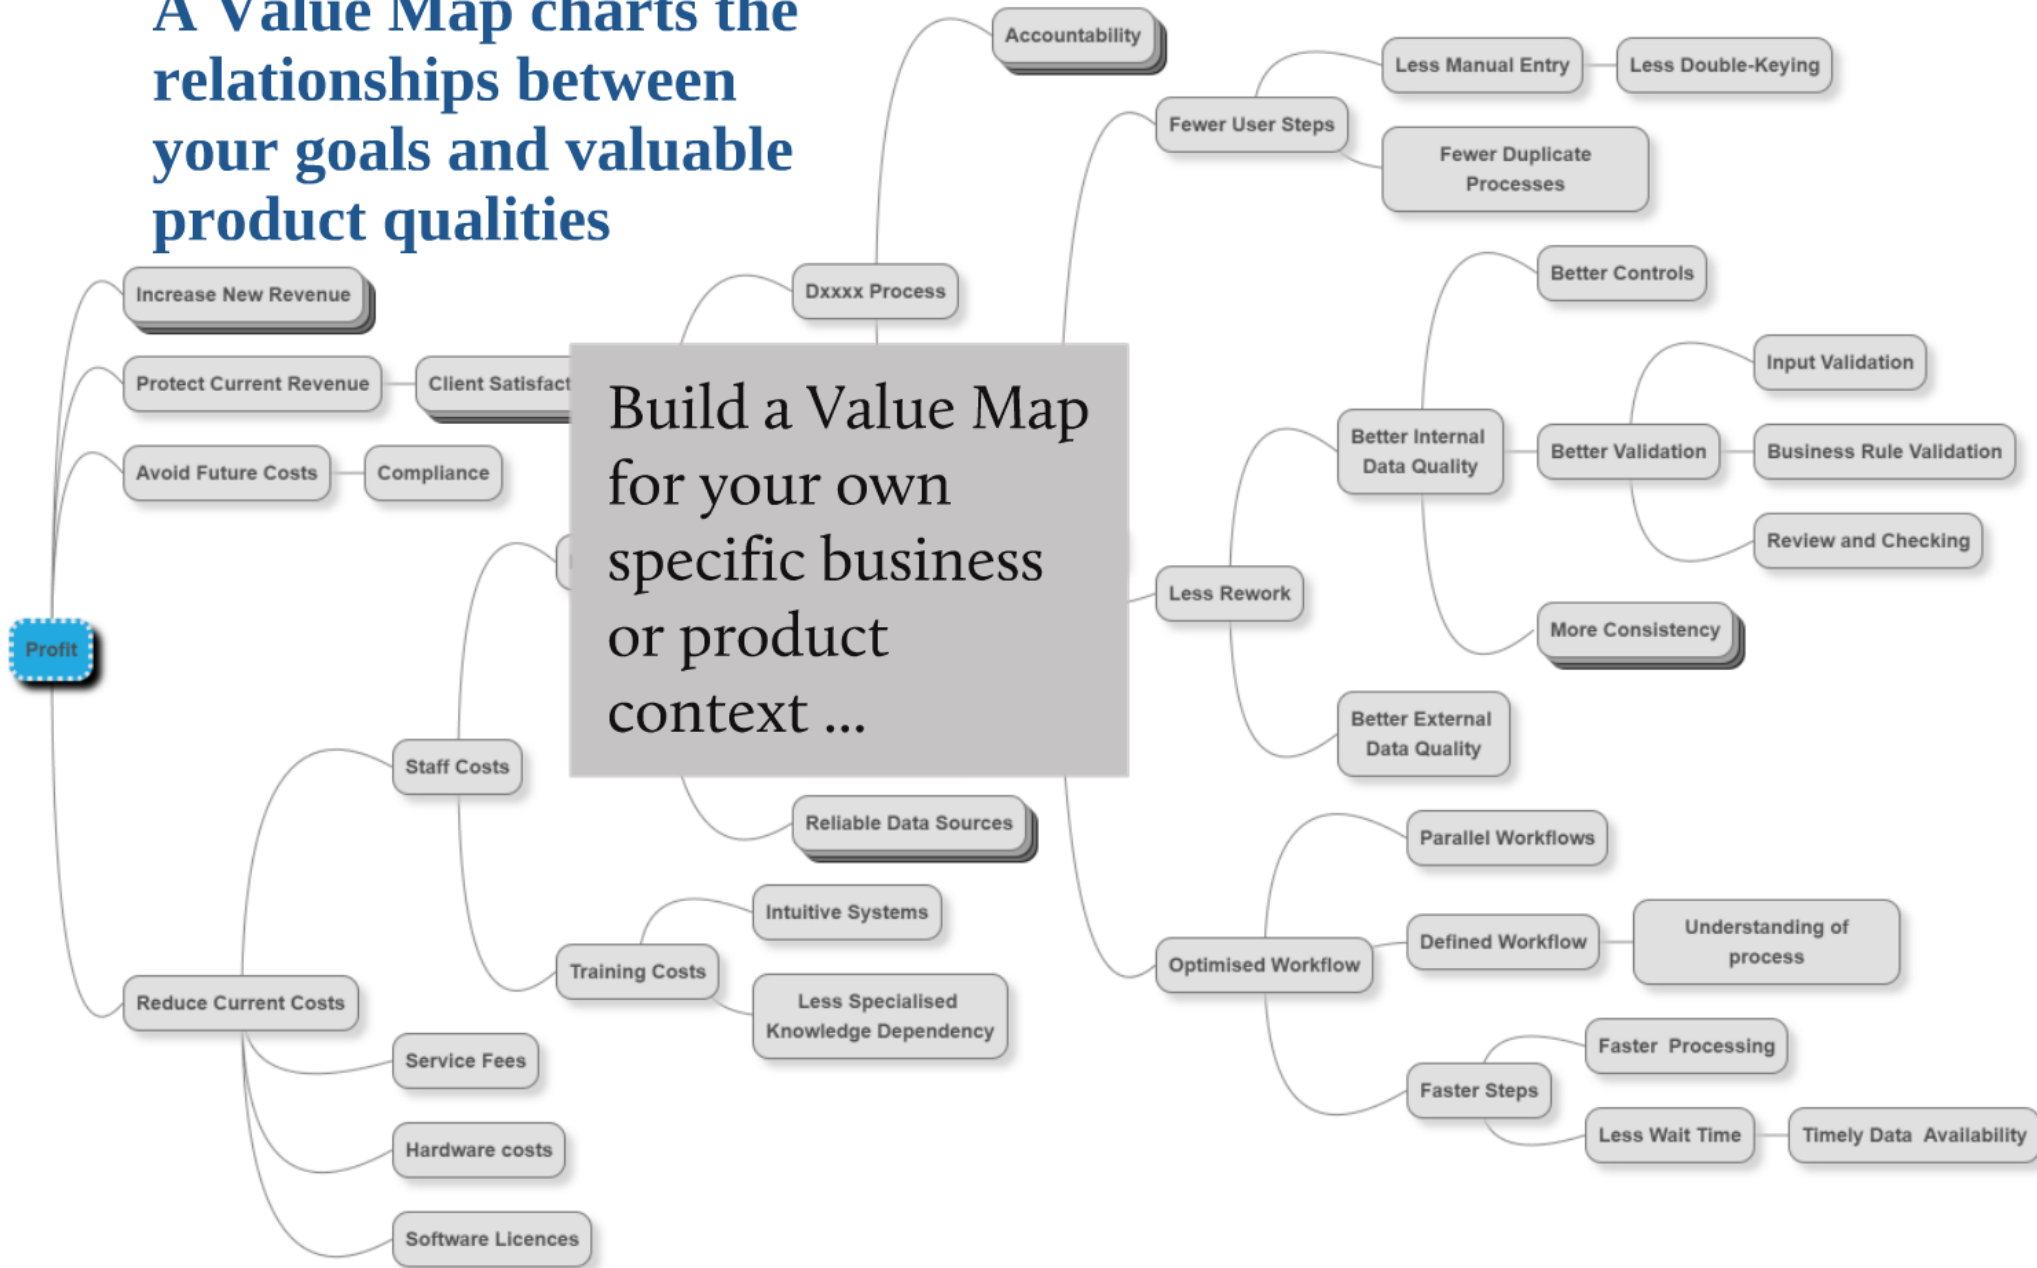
A Value Map charts the relationships between your goals and valuable product qualities

Build a Value Map for your own specific business or product context ...

Profit

Increase New Revenue

Protect Current Revenue

Client Satisfact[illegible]

Avoid Future Costs

Compliance

Reduce Current Costs

Staff Costs

Training Costs

Intuitive Systems

Less Specialised Knowledge Dependency

Service Fees

Hardware costs

Software Licences

Dxxxx Process

Accountability

Reliable Data Sources

Fewer User Steps

Less Manual Entry

Less Double-Keying

Fewer Duplicate Processes

Less Rework

Better Internal Data Quality

Better Controls

Better Validation

Input Validation

Business Rule Validation

Review and Checking

More Consistency

Better External Data Quality

Optimised Workflow

Parallel Workflows

Defined Workflow

Understanding of process

Faster Steps

Faster Processing

Less Wait Time

Timely Data Availability